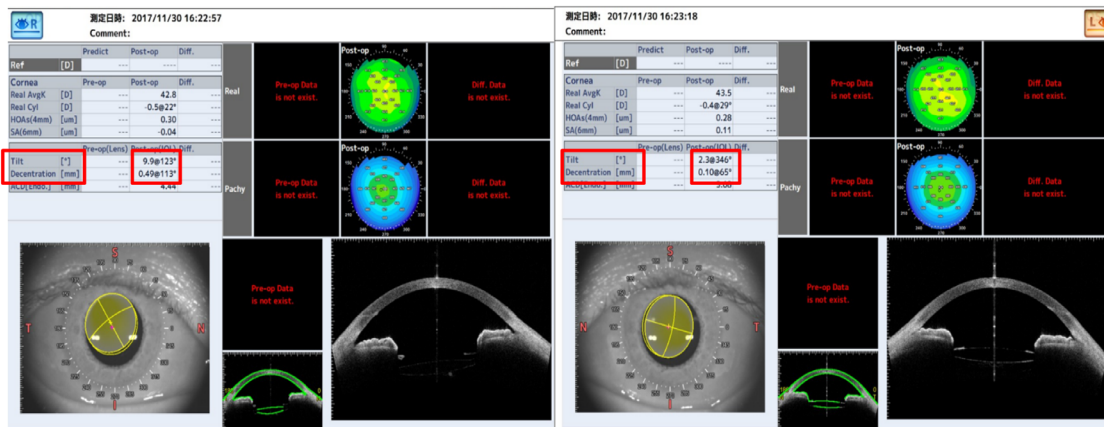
R
測定日時: 2017/11/30 16:22:57
Comment:

| | | Predict | Post-op | Diff. |
|---|---|---|---|---|
| Ref | [D] | --- | --- | --- |

| Cornea | | Pre-op | Post-op | Diff. |
|---|---|---|---|---|
| Real AvgK | [D] | --- | 42.8 | --- |
| Real Cyl | [D] | --- | -0.5@22° | --- |
| HOAs(4mm) | [um] | --- | 0.30 | --- |
| SA(6mm) | [um] | --- | -0.04 | --- |

| | | Pre-op(Lens) | Post-op(IOL) | Diff. |
|---|---|---|---|---|
| Tilt | [°] | --- | 9.9@123° | --- |
| Decentration | [mm] | --- | 0.49@113° | --- |
| ACD(Endo.) | [mm] | --- | 4.44 | --- |

Real
Pre-op Data is not exist.
Post-op
Diff. Data is not exist.

Pachy
Pre-op Data is not exist.
Post-op
Diff. Data is not exist.

S
T
N
I

Pre-op Data is not exist.

測定日時: 2017/11/30 16:23:18
Comment:
L

| | | Predict | Post-op | Diff. |
|---|---|---|---|---|
| Ref | [D] | --- | --- | --- |

| Cornea | | Pre-op | Post-op | Diff. |
|---|---|---|---|---|
| Real AvgK | [D] | --- | 43.5 | --- |
| Real Cyl | [D] | --- | -0.4@29° | --- |
| HOAs(4mm) | [um] | --- | 0.28 | --- |
| SA(6mm) | [um] | --- | 0.11 | --- |

| | | Pre-op(Lens) | Post-op(IOL) | Diff. |
|---|---|---|---|---|
| Tilt | [°] | --- | 2.3@346° | --- |
| Decentration | [mm] | --- | 0.10@65° | --- |
| ACD(Endo.) | [mm] | --- | 5.00 | --- |

Real
Pre-op Data is not exist.
Post-op
Diff. Data is not exist.

Pachy
Pre-op Data is not exist.
Post-op
Diff. Data is not exist.

N
T

Pre-op Data is not exist.